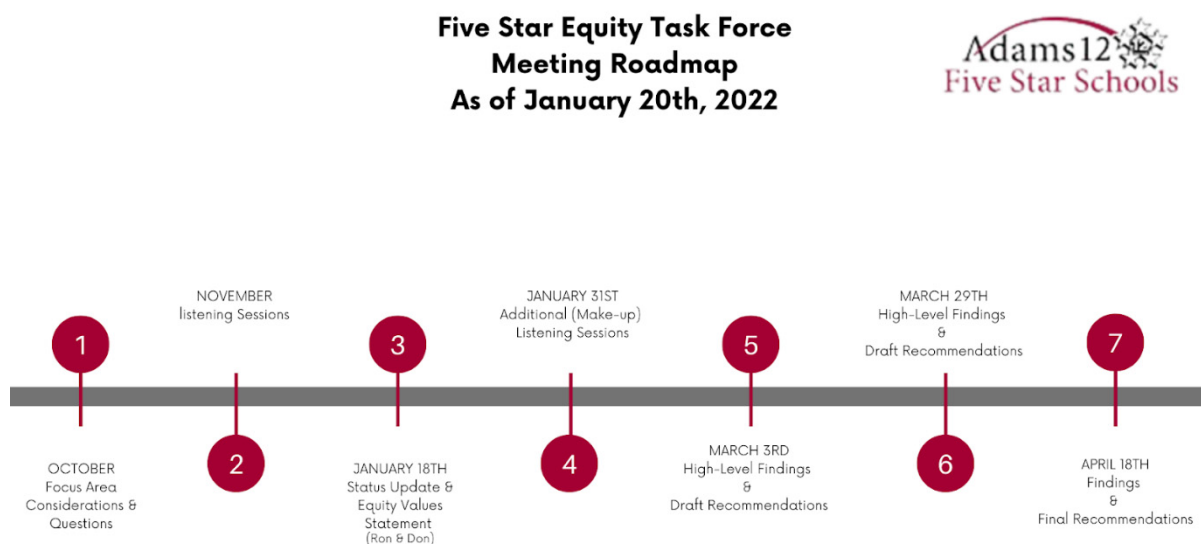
Five Star Equity Task Force
Meeting Roadmap
As of January 20th, 2022

Adams12
Five Star Schools

1
OCTOBER
Focus Area Considerations & Questions

2
NOVEMBER
listening Sessions

3
JANUARY 18TH
Status Update & Equity Values Statement
(Ron & Don)

4
JANUARY 31ST
Additional (Make-up) Listening Sessions

5
MARCH 3RD
High-Level Findings & Draft Recommendations

6
MARCH 29TH
High-Level Findings & Draft Recommendations

7
APRIL 18TH
Findings & Final Recommendations